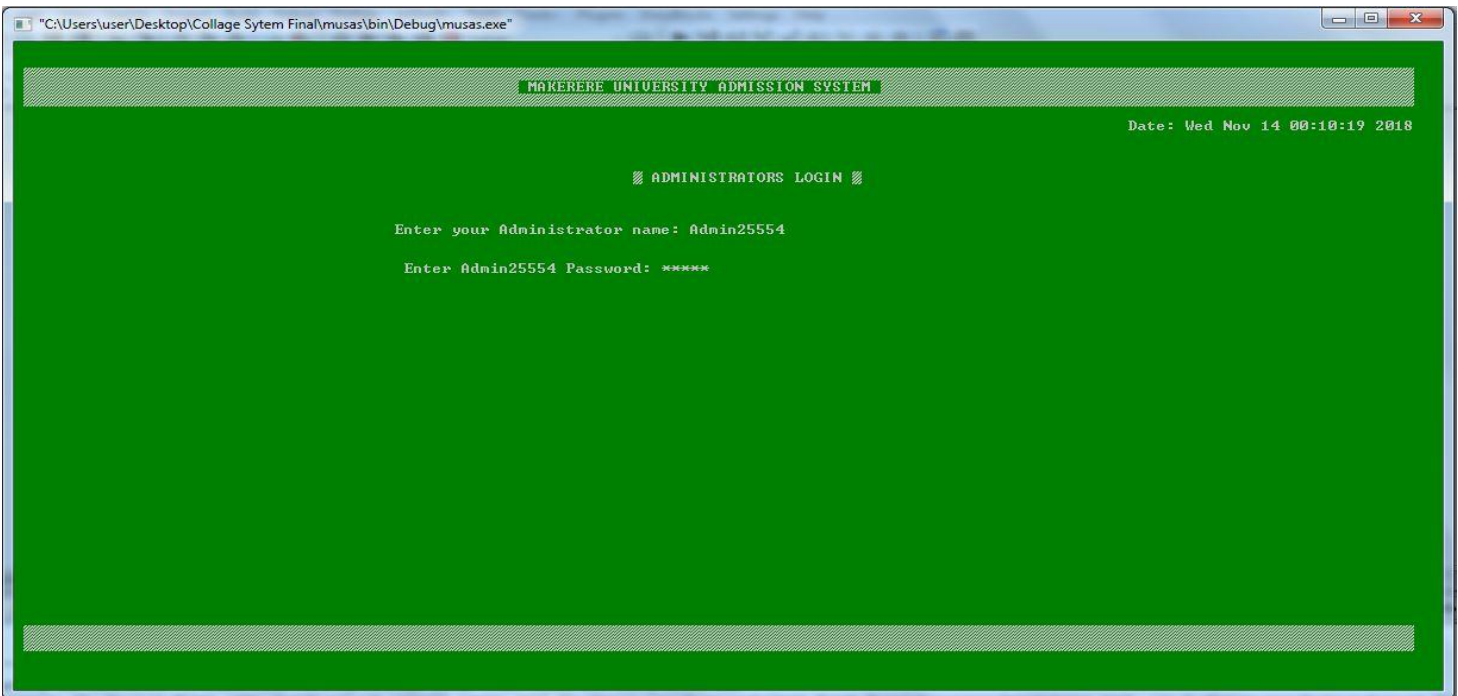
"C:\Users\user\Desktop\Collage Sytem Final\musas\bin\Debug\musas.exe"

MAKERERE UNIVERSITY ADMISSION SYSTEM

Date: Wed Nov 14 00:10:19 2018

▒ ADMINISTRATORS LOGIN ▒

Enter your Administrator name: Admin25554

Enter Admin25554 Password: *****